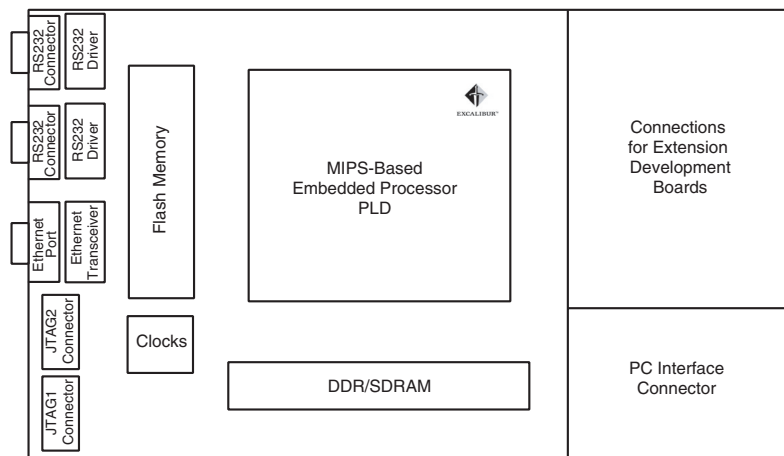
RS232 Connector

RS232 Driver

RS232 Connector

RS232 Driver

Ethernet Port

Ethernet Transceiver

JTAG2 Connector

JTAG1 Connector

Flash Memory

Clocks

EXCALIBUR

MIPS-Based Embedded Processor PLD

DDR/SDRAM

Connections for Extension Development Boards

PC Interface Connector